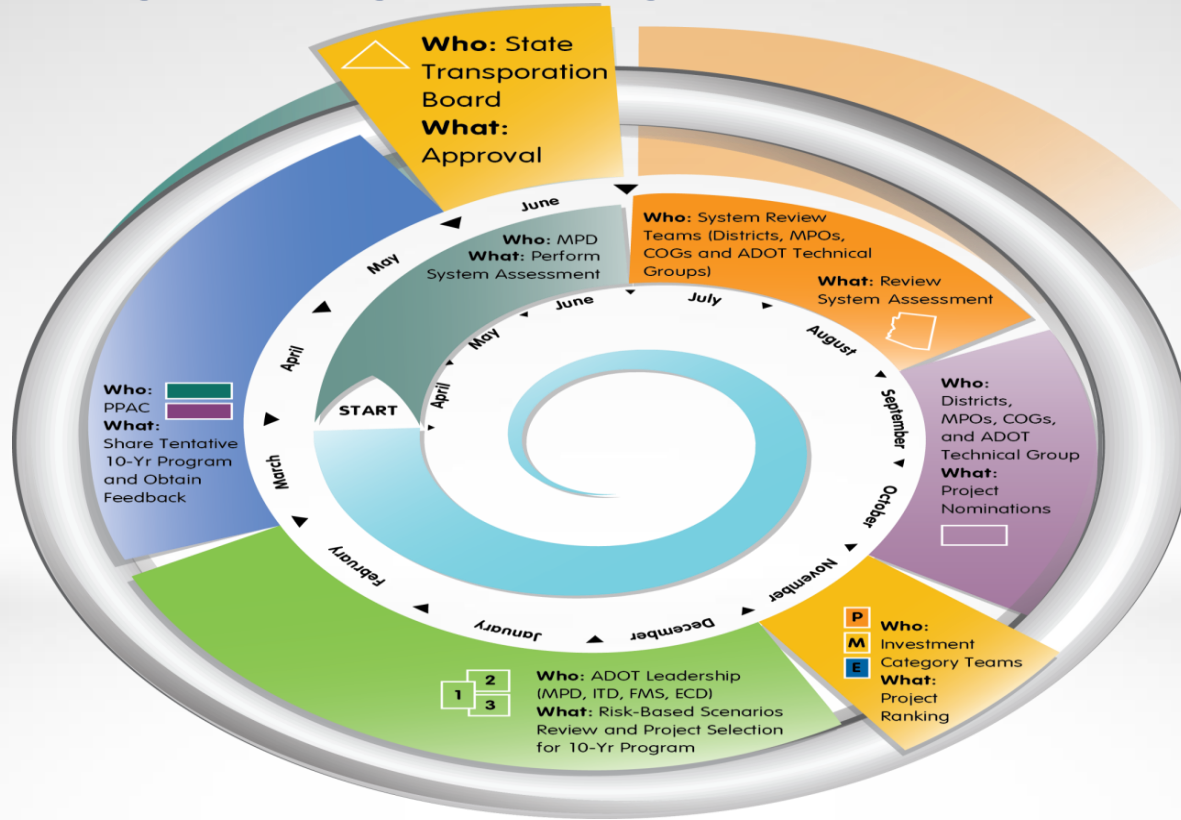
**Who:** State Transporation Board
**What:** Approval

June

**Who:** MPD
**What:** Perform System Assessment

**Who:** System Review Teams (Districts, MPOs, COGs and ADOT Technical Groups)
**What:** Review System Assessment

May

June

July

August

April

May

**Who:** Districts, MPOs, COGs, and ADOT Technical Group
**What:** Project Nominations

**Who:** PPAC
**What:** Share Tentative 10-Yr Program and Obtain Feedback

START

April

September

March

October

February

November

January

December

P
M
E

**Who:** Investment Category Teams
**What:** Project Ranking

1
2
3

**Who:** ADOT Leadership (MPD, ITD, FMS, ECD)
**What:** Risk-Based Scenarios Review and Project Selection for 10-Yr Program